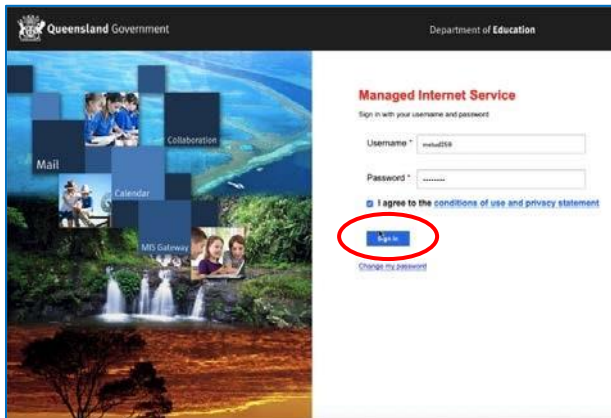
Queensland Government

Department of Education

Collaboration

Mail

Calendar

MIS Gateway

Managed Internet Service

Sign in with your username and password

Username * mstud259

Password * ••••••••

I agree to the conditions of use and privacy statement

Sign in

Change my password